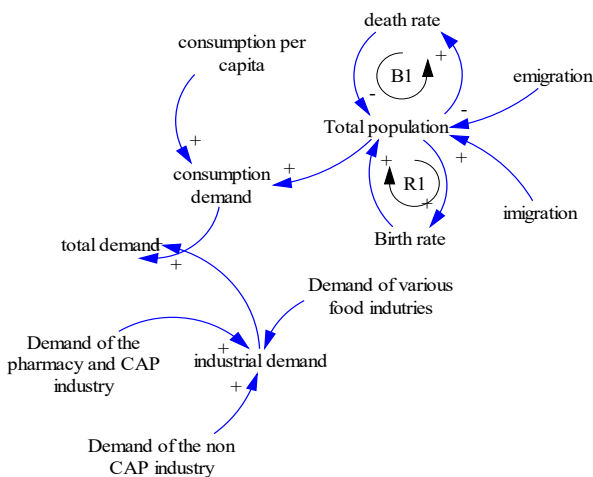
death rate

consumption per capita

B1

emigration

Total population

consumption demand

R1

imigration

total demand

Birth rate

Demand of various food indutries

Demand of the pharmacy and CAP industry

industrial demand

Demand of the non CAP industry

+
-
-
+
+
+
+
+
+
+
+
+